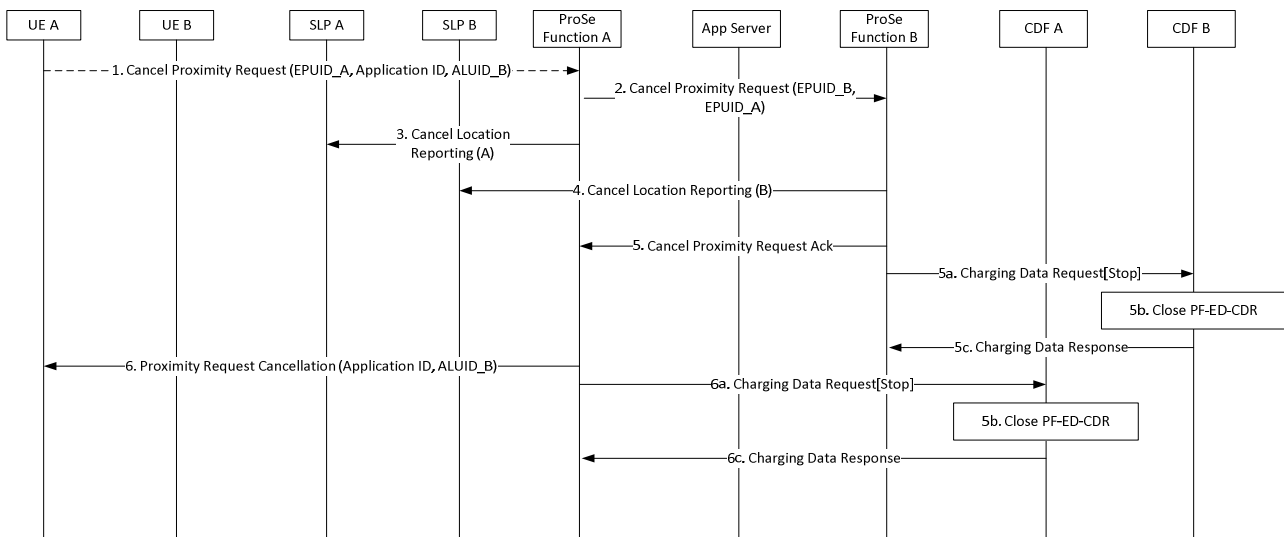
UE A

UE B

SLP A

SLP B

ProSe Function A

App Server

ProSe Function B

CDF A

CDF B

1. Cancel Proximity Request (EPUID_A, Application ID, ALUID_B)

2. Cancel Proximity Request (EPUID_B, EPUID_A)

3. Cancel Location Reporting (A)

4. Cancel Location Reporting (B)

5. Cancel Proximity Request Ack

5a. Charging Data Request[Stop]

5b. Close PF-ED-CDR

5c. Charging Data Response

6. Proximity Request Cancellation (Application ID, ALUID_B)

6a. Charging Data Request[Stop]

5b. Close PF-ED-CDR

6c. Charging Data Response